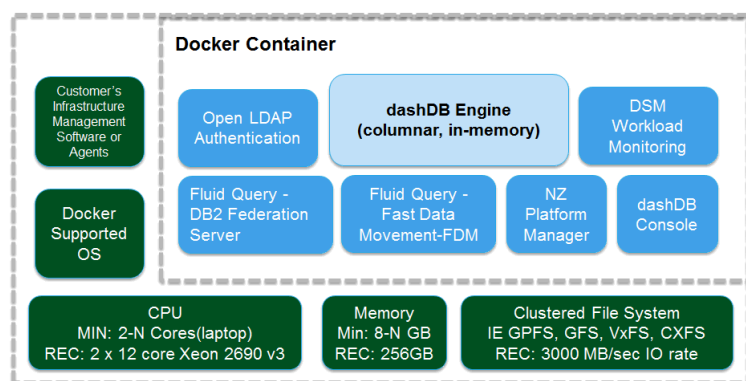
Docker Container

Customer's Infrastructure Management Software or Agents

Docker Supported OS

Open LDAP Authentication

dashDB Engine (columnar, in-memory)

DSM Workload Monitoring

Fluid Query - DB2 Federation Server

Fluid Query - Fast Data Movement-FDM

NZ Platform Manager

dashDB Console

CPU
MIN: 2-N Cores(laptop)
REC: 2 x 12 core Xeon 2690 v3

Memory
Min: 8-N GB
REC: 256GB

Clustered File System
IE GPFS, GFS, VxFS, CXFS
REC: 3000 MB/sec IO rate